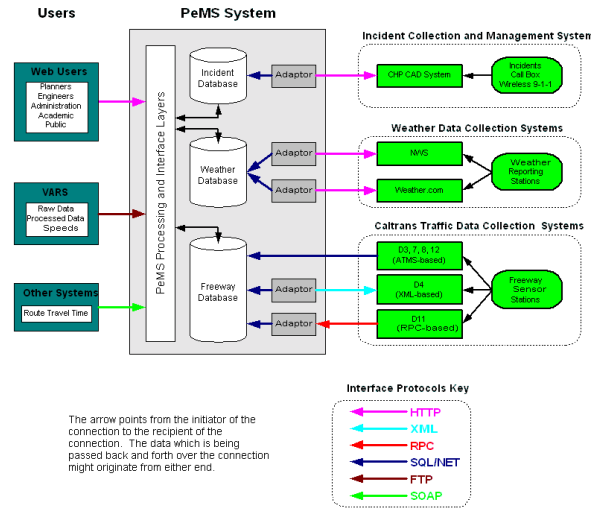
Users

PeMS System

Web Users
Planners
Engineers
Administration
Academic
Public

VARS
Raw Data
Processed Data
Speeds

Other Systems
Route Travel Time

PeMS Processing and Interface Layers

Incident Database

Weather Database

Freeway Database

Adaptor

Adaptor

Adaptor

Adaptor

Adaptor

Incident Collection and Management System

CHP CAD System

Incidents
Call Box
Wireless 9-1-1

Weather Data Collection Systems

NWS

Weather.com

Weather Reporting Stations

Caltrans Traffic Data Collection Systems

D3, 7, 8, 12
(ATMS-based)

D4
(XML-based)

D11
(RPC-based)

Freeway Sensor Stations

Interface Protocols Key

HTTP
XML
RPC
SQL/NET
FTP
SOAP

The arrow points from the initiator of the connection to the recipient of the connection. The data which is being passed back and forth over the connection might originate from either end.